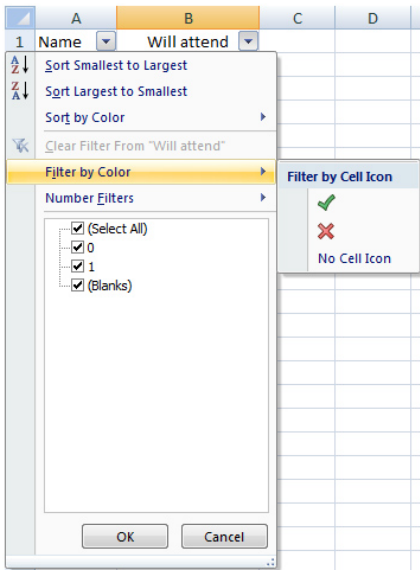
A B C D
1 Name Will attend

A Z Sort Smallest to Largest
Z A Sort Largest to Smallest
Sort by Color
Clear Filter From "Will attend"
Filter by Color
Number Filters

(Select All)
0
1
(Blanks)

OK Cancel

Filter by Cell Icon
No Cell Icon